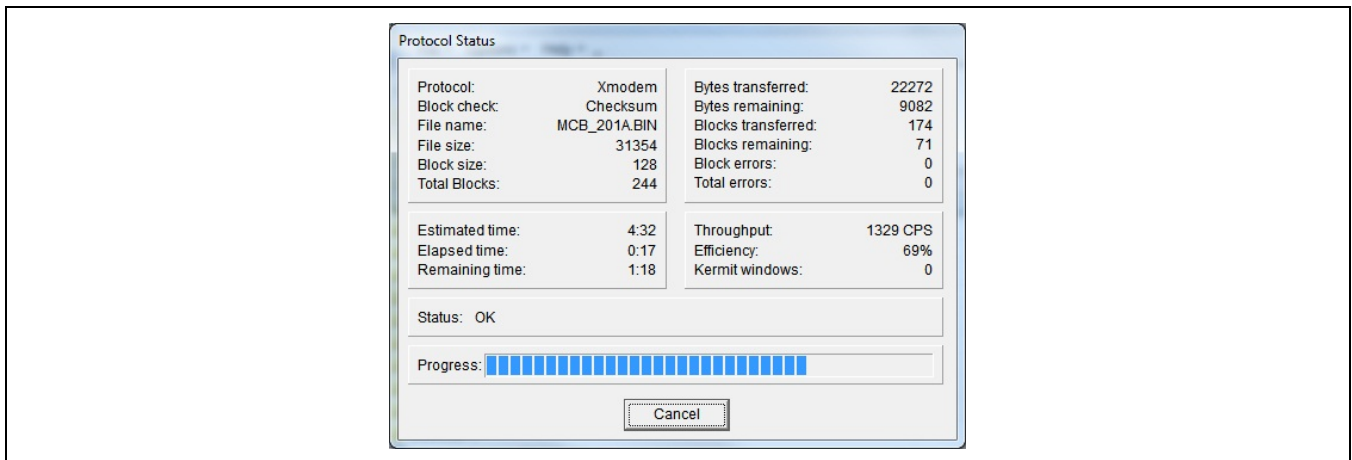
Protocol Status

| | |
|---|---|
| Protocol: | Xmodem |
| Block check: | Checksum |
| File name: | MCB_201A.BIN |
| File size: | 31354 |
| Block size: | 128 |
| Total Blocks: | 244 |

| | |
|---|---|
| Bytes transferred: | 22272 |
| Bytes remaining: | 9082 |
| Blocks transferred: | 174 |
| Blocks remaining: | 71 |
| Block errors: | 0 |
| Total errors: | 0 |

| | |
|---|---|
| Estimated time: | 4:32 |
| Elapsed time: | 0:17 |
| Remaining time: | 1:18 |

| | |
|---|---|
| Throughput: | 1329 CPS |
| Efficiency: | 69% |
| Kermit windows: | 0 |

Status: OK

Progress:

Cancel